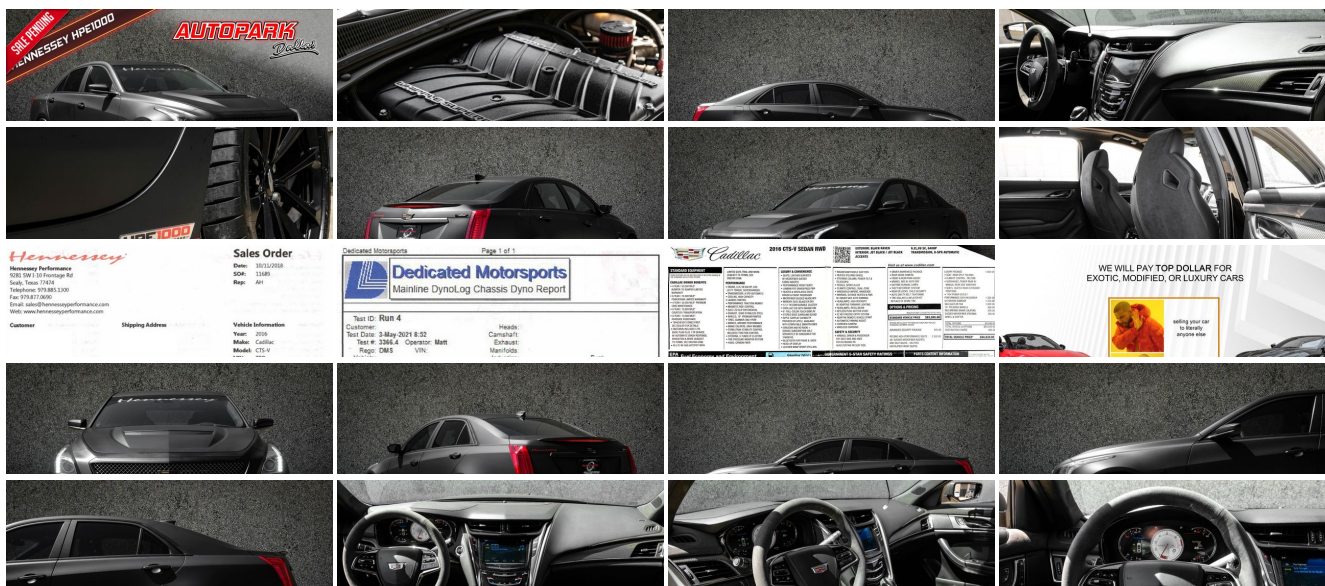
SALE PENDING
HENNESSEY HPE1000
AUTOPARK Dallas

HPE1000

Hennessey
Hennessey Performance
9281 SW I-10 Frontage Rd
Sealy, Texas 77474
Telephone: 979.885.1300
Fax: 979.877.0690
Email: sales@hennesseyperformance.com
Web: www.hennesseyperformance.com

Sales Order
Date: 10/11/2018
SO#: 11680
Rep: AH

Customer
Shipping Address
Vehicle Information
Year: 2016
Make: Cadillac
Model: CTS-V

Dedicated Motorsports
Page 1 of 1
Dedicated Motorsports
Mainline DynoLog Chassis Dyno Report
Test ID: Run 4
Customer:
Test Date: 3-May-2021 8:52
Test #: 3366.4 Operator: Matt
Rego: DMS VIN:
Heads:
Camshaft:
Exhaust:
Manifolds:

Cadillac
2016 CTS-V SEDAN RWD
STANDARD EQUIPMENT
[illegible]

WE WILL PAY TOP DOLLAR FOR EXOTIC, MODIFIED, OR LUXURY CARS
selling your car to literally anyone else

Hennessey